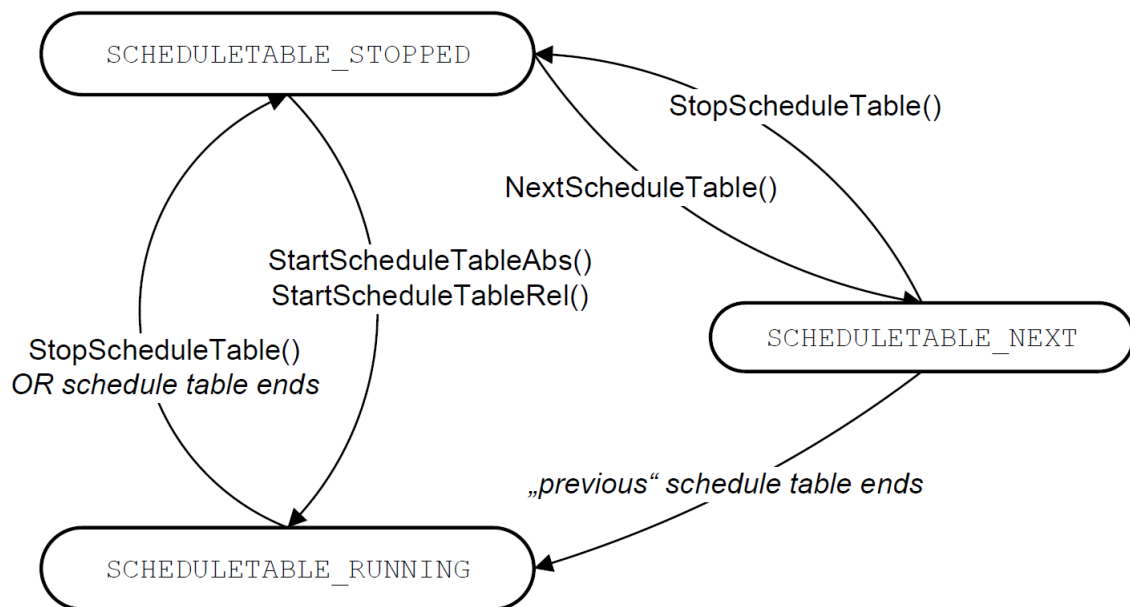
SCHEDULETABLE_STOPPED

StopScheduleTable()

NextScheduleTable()

StartScheduleTableAbs()
StartScheduleTableRel()

SCHEDULETABLE_NEXT

StopScheduleTable()
*OR schedule table ends*

*„previous“ schedule table ends*

SCHEDULETABLE_RUNNING